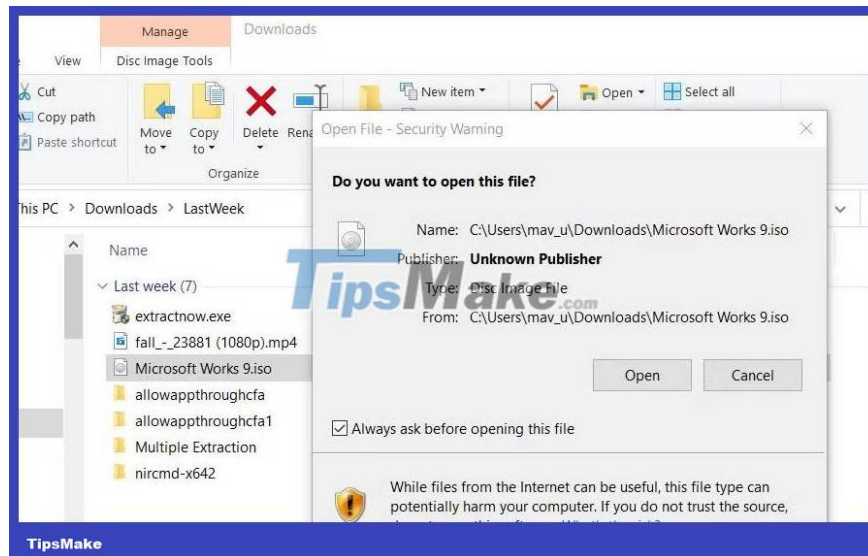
Manage

Downloads

View

Disc Image Tools

Cut

Copy path

Paste shortcut

Move to

Copy to

Delete

Rena

New item

Open

Select all

Organize

This PC > Downloads > LastWeek

Name

Last week (7)

extractnow.exe

fall_-_23881 (1080p).mp4

Microsoft Works 9.iso

allowappthroughcfa

allowappthroughcfa1

Multiple Extraction

nircmd-x642

Open File - Security Warning

Do you want to open this file?

Name: C:\Users\mav_u\Downloads\Microsoft Works 9.iso

Publisher: Unknown Publisher

Type: Disc Image File

From: C:\Users\mav_u\Downloads\Microsoft Works 9.iso

Open

Cancel

Always ask before opening this file

While files from the Internet can be useful, this file type can potentially harm your computer. If you do not trust the source, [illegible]

TipsMake.com

TipsMake